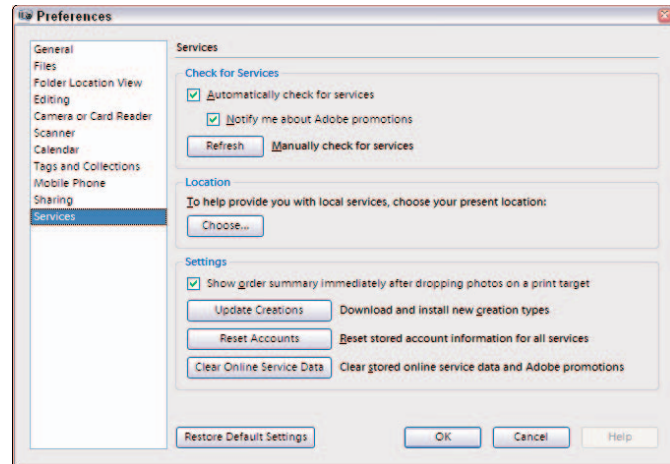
Preferences

General
Files
Folder Location View
Editing
Camera or Card Reader
Scanner
Calendar
Tags and Collections
Mobile Phone
Sharing
Services

Services

Check for Services

Automatically check for services

Notify me about Adobe promotions

Refresh Manually check for services

Location

To help provide you with local services, choose your present location:

Choose...

Settings

Show order summary immediately after dropping photos on a print target

Update Creations Download and install new creation types

Reset Accounts Reset stored account information for all services

Clear Online Service Data Clear stored online service data and Adobe promotions

Restore Default Settings

OK Cancel Help